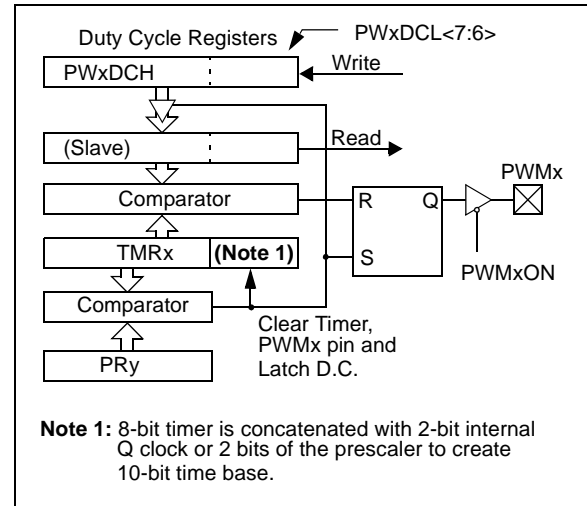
Duty Cycle Registers

PWxDCL<7:6>

PWxDCH

Write

(Slave)

Read

Comparator

R

Q

PWMx

TMRx

(Note 1)

S

PWMxON

Comparator

Clear Timer, PWMx pin and Latch D.C.

PRy

**Note 1:** 8-bit timer is concatenated with 2-bit internal Q clock or 2 bits of the prescaler to create 10-bit time base.